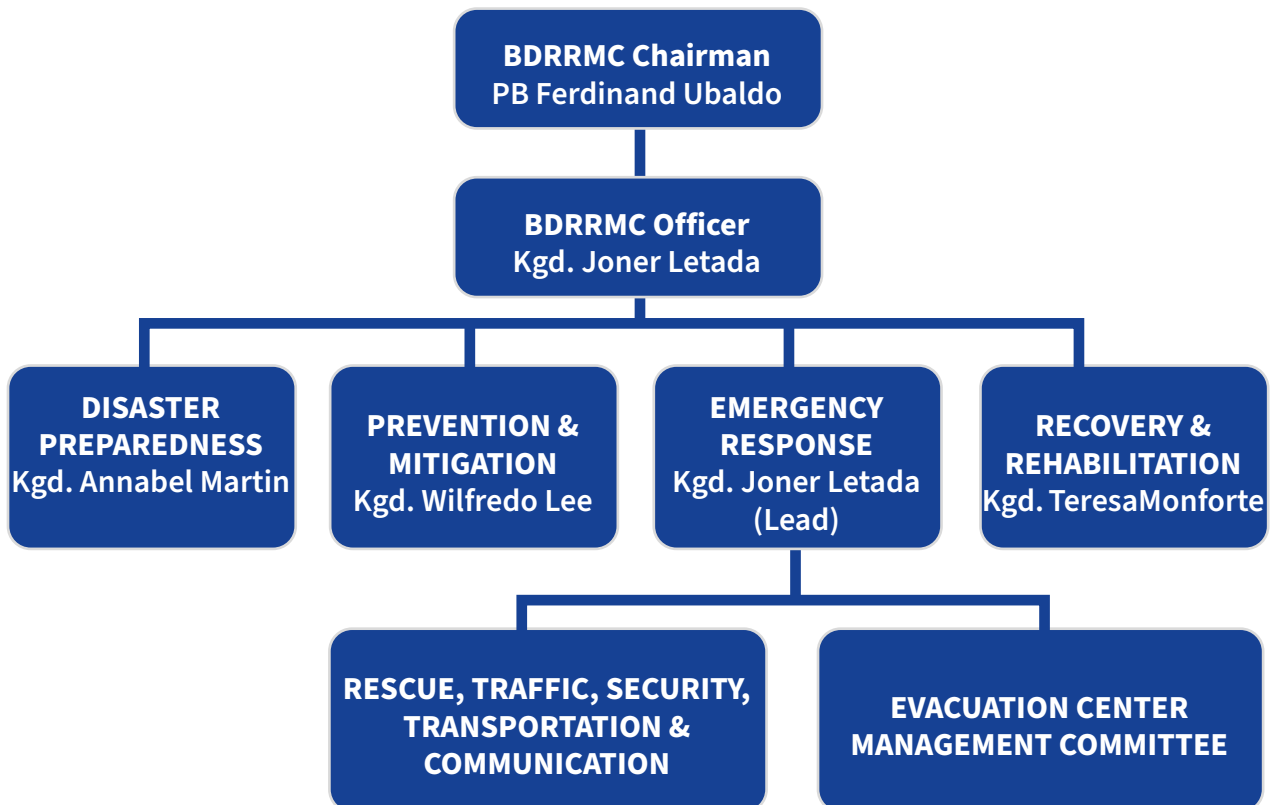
BDRRMC Chairman
PB Ferdinand Ubaldo

BDRRMC Officer
Kgd. Joner Letada

DISASTER PREPAREDNESS
Kgd. Annabel Martin

PREVENTION & MITIGATION
Kgd. Wilfredo Lee

EMERGENCY RESPONSE
Kgd. Joner Letada
(Lead)

RECOVERY & REHABILITATION
Kgd. TeresaMonforte

RESCUE, TRAFFIC, SECURITY, TRANSPORTATION & COMMUNICATION

EVACUATION CENTER MANAGEMENT COMMITTEE